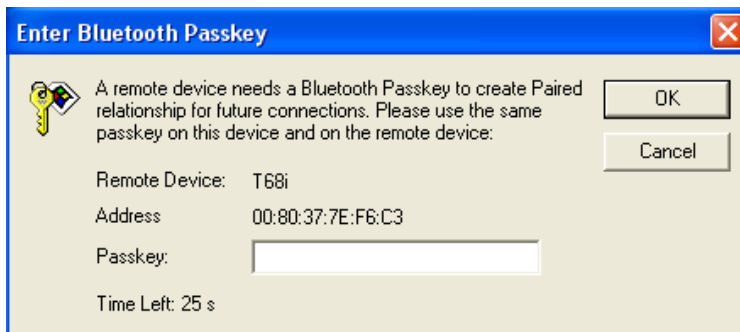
Enter Bluetooth Passkey

A remote device needs a Bluetooth Passkey to create Paired relationship for future connections. Please use the same passkey on this device and on the remote device:

OK

Cancel

Remote Device: T68i

Address 00:80:37:7E:F6:C3

Passkey:

Time Left: 25 s